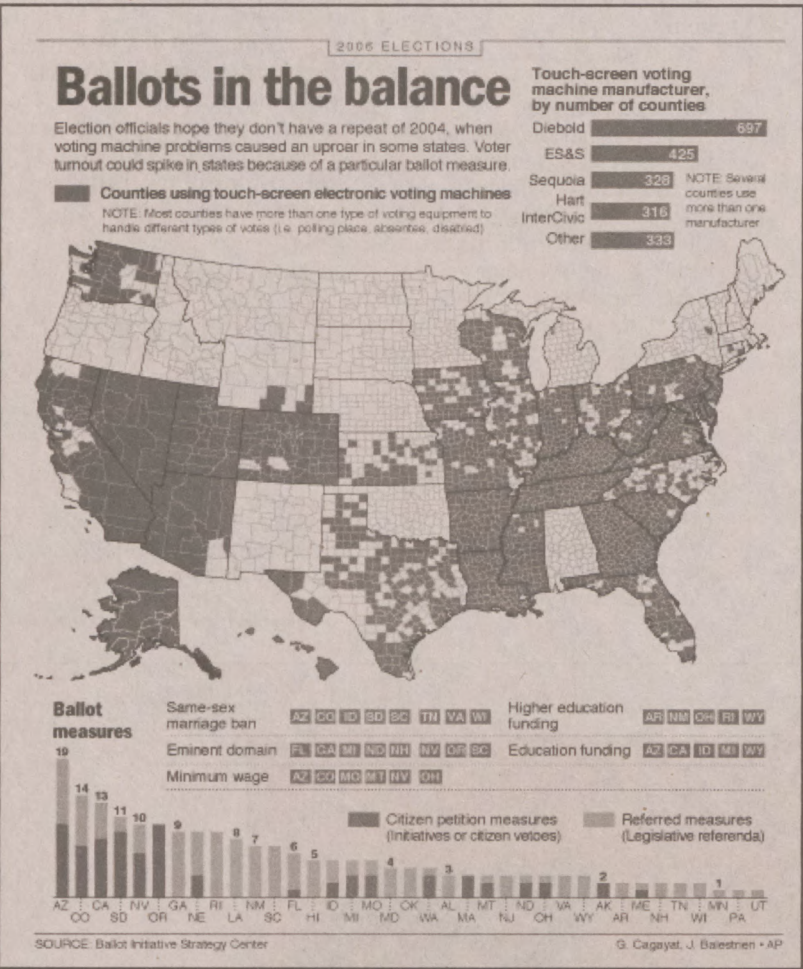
2006 ELECTIONS

Ballots in the balance

Election officials hope they don't have a repeat of 2004, when voting machine problems caused an uproar in some states. Voter turnout could spike in states because of a particular ballot measure.

Counties using touch-screen electronic voting machines

NOTE: Most counties have more than one type of voting equipment to handle different types of votes (i.e. polling place, absentee, disabled)

Touch-screen voting machine manufacturer, by number of counties

| Manufacturer | Counties |
|---|---|
| Diebold | 697 |
| ES&S | 425 |
| Sequoia | 328 |
| Hart InterCivic | 316 |
| Other | 333 |

NOTE: Several counties use more than one manufacturer

Ballot measures

Same-sex marriage ban: AZ CO ID SD SC TN VA WI

Eminent domain: FL GA MI ND NH NV OR SC

Minimum wage: AZ CO MO MT NV OH

Higher education funding: AR NM OH RI WY

Education funding: AZ CA ID MI WY

Citizen petition measures (Initiatives or citizen vetoes)

Referred measures (Legislative referenda)

19 AZ, 14 CO, 13 CA, 11 SD, 10 NV, OR, 9 GA, NE, RI, 8 LA, 7 NM, SC, 6 FL, 5 HI, ID, MI, 4 MO, MD, OK, WA, 3 AL, MA, MT, NJ, ND, OH, VA, WY, 2 AK, AR, ME, NH, TN, WI, 1 MN, PA, UT

SOURCE: Ballot Initiative Strategy Center

G. Cagayat, J. Balestrieri • AP